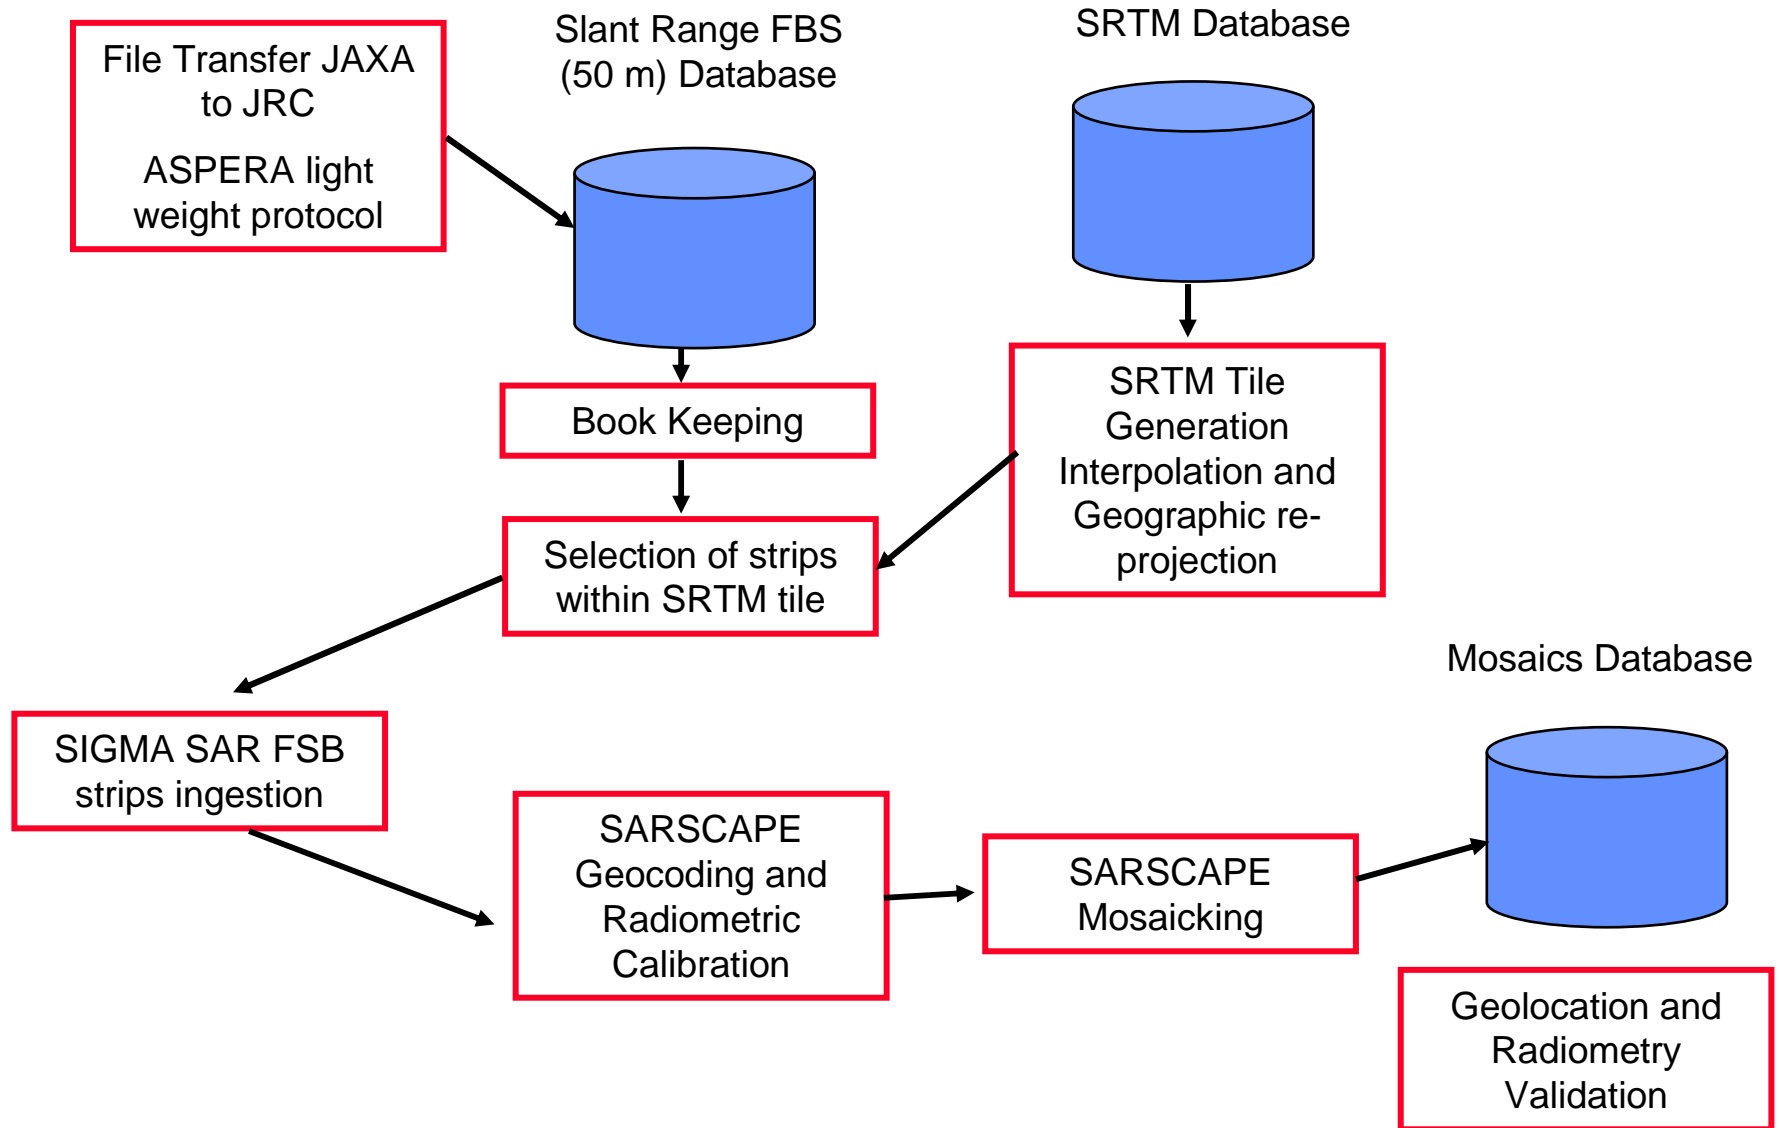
File Transfer JAXA to JRC

ASPERA light weight protocol

Slant Range FBS (50 m) Database

SRTM Database

Book Keeping

SRTM Tile Generation Interpolation and Geographic re-projection

Selection of strips within SRTM tile

Mosaics Database

SIGMA SAR FSB strips ingestion

SARSCAPE Geocoding and Radiometric Calibration

SARSCAPE Mosaicking

Geolocation and Radiometry Validation